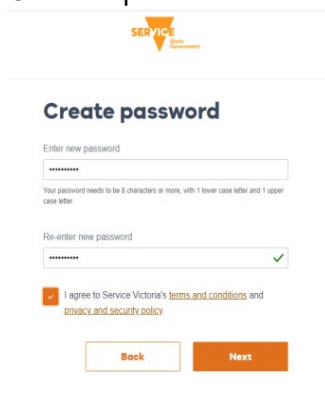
SERVICE State Government

Create password

Enter new password

••••••••••

Your password needs to be 8 characters or more, with 1 lower case letter and 1 upper case letter.

Re-enter new password

••••••••••

I agree to Service Victoria's terms and conditions and privacy and security policy.

Back

Next